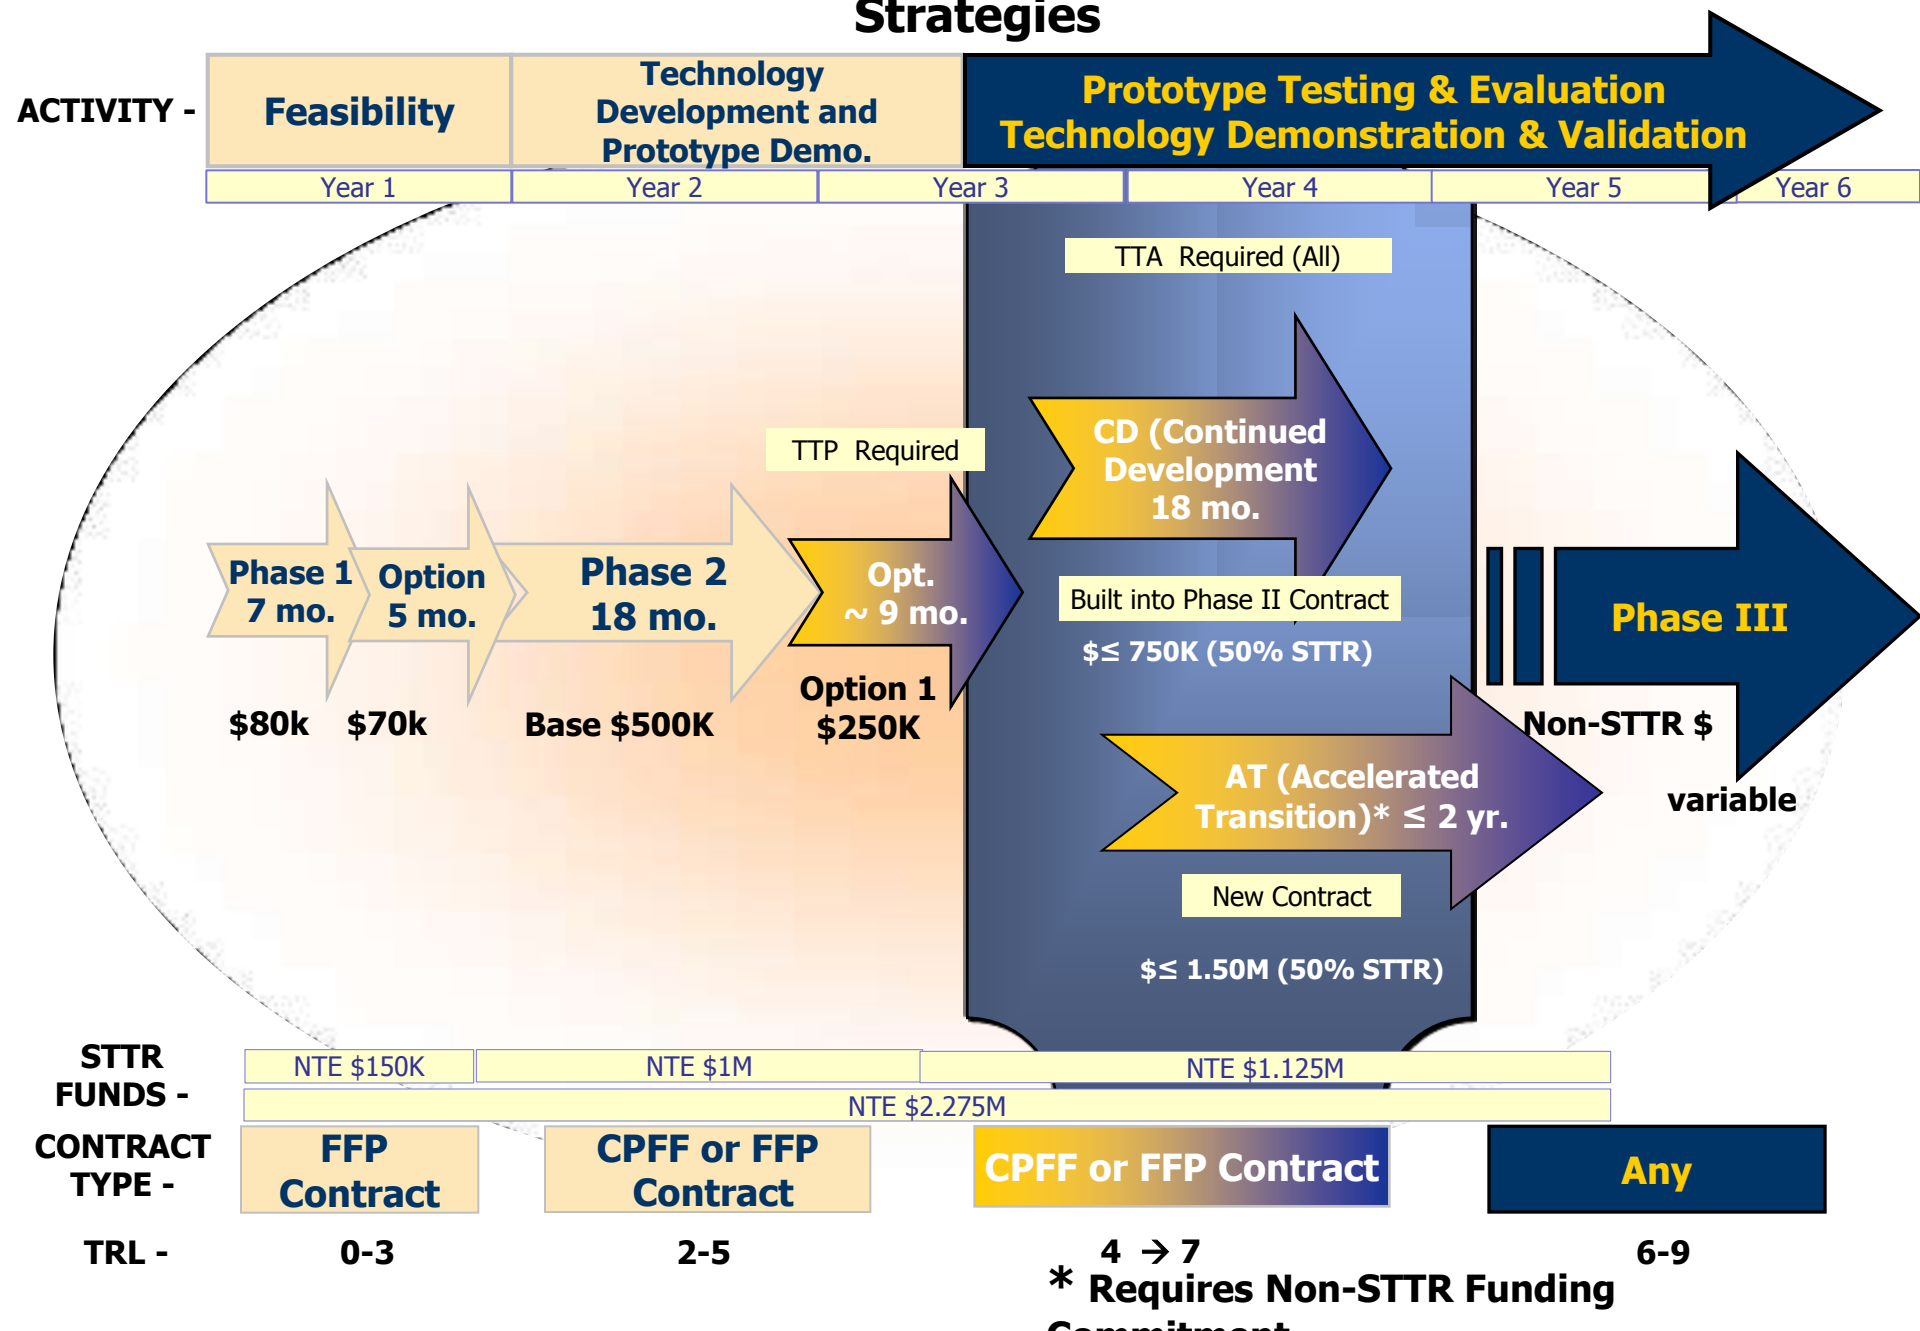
Strategies

ACTIVITY -

Feasibility

Technology Development and Prototype Demo.

Prototype Testing & Evaluation Technology Demonstration & Validation

Year 1 | Year 2 | Year 3 | Year 4 | Year 5 | Year 6

TTA Required (All)

CD (Continued Development 18 mo.

TTP Required

Phase 1 7 mo.

Option 5 mo.

Phase 2 18 mo.

Opt. ~ 9 mo.

Built into Phase II Contract

$≤ 750K (50% STTR)

Phase III

$80k $70k

Base $500K

Option 1 $250K

Non-STTR $

AT (Accelerated Transition)* ≤ 2 yr.

variable

New Contract

$≤ 1.50M (50% STTR)

STTR FUNDS -

NTE $150K | NTE $1M | NTE $1.125M

NTE $2.275M

CONTRACT TYPE -

FFP Contract

CPFF or FFP Contract

CPFF or FFP Contract

Any

TRL - 0-3 2-5 4 → 7 6-9

* Requires Non-STTR Funding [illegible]